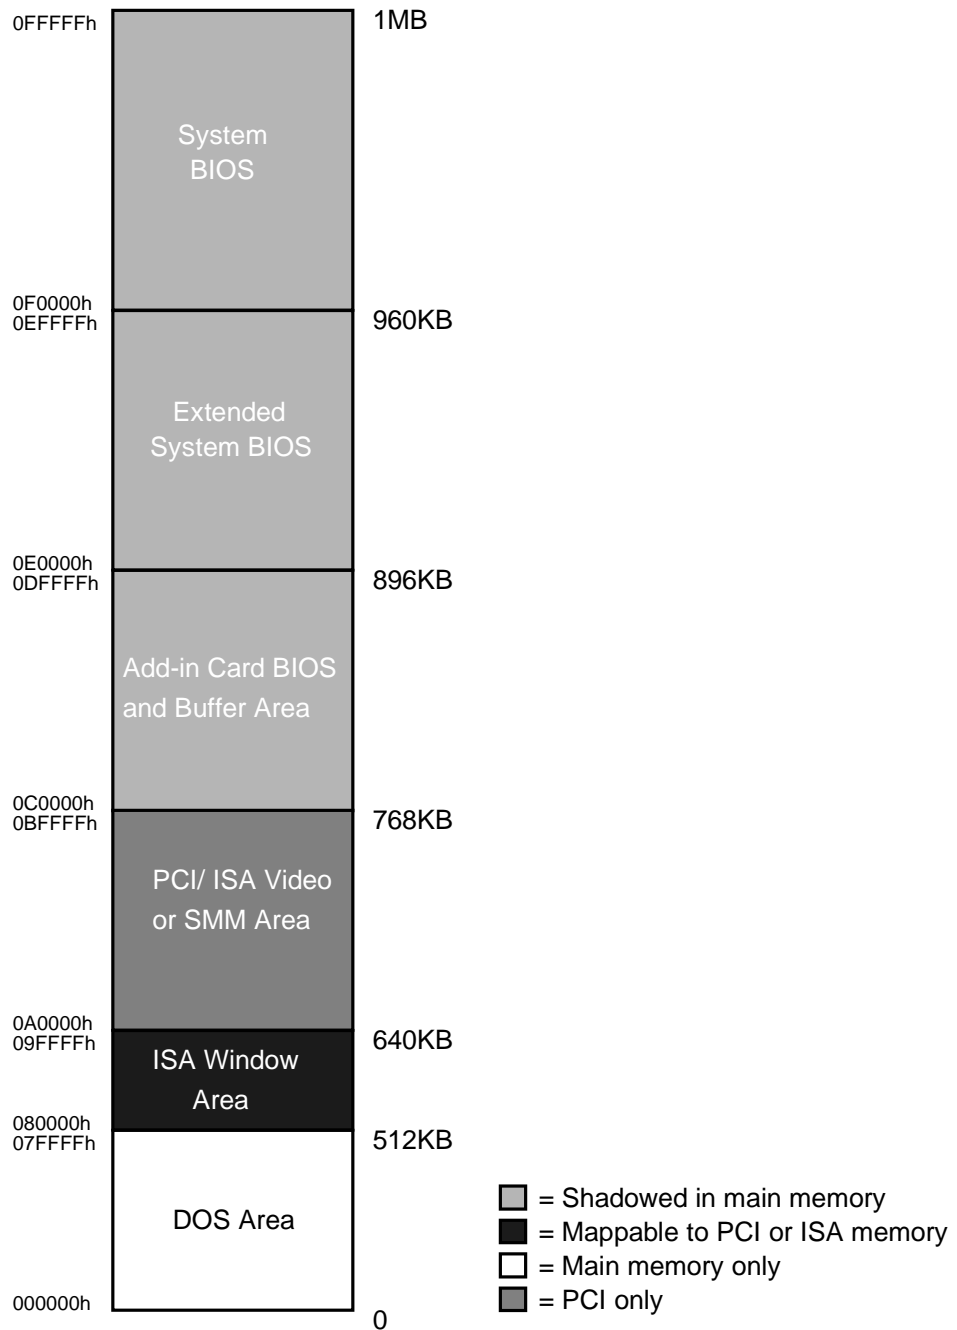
0FFFFFh
1MB
System BIOS
0F0000h
0EFFFFh
960KB
Extended System BIOS
0E0000h
0DFFFFh
896KB
Add-in Card BIOS and Buffer Area
0C0000h
0BFFFFh
768KB
PCI/ ISA Video or SMM Area
0A0000h
09FFFFh
640KB
ISA Window Area
080000h
07FFFFh
512KB
DOS Area
000000h
0

= Shadowed in main memory
= Mappable to PCI or ISA memory
= Main memory only
= PCI only